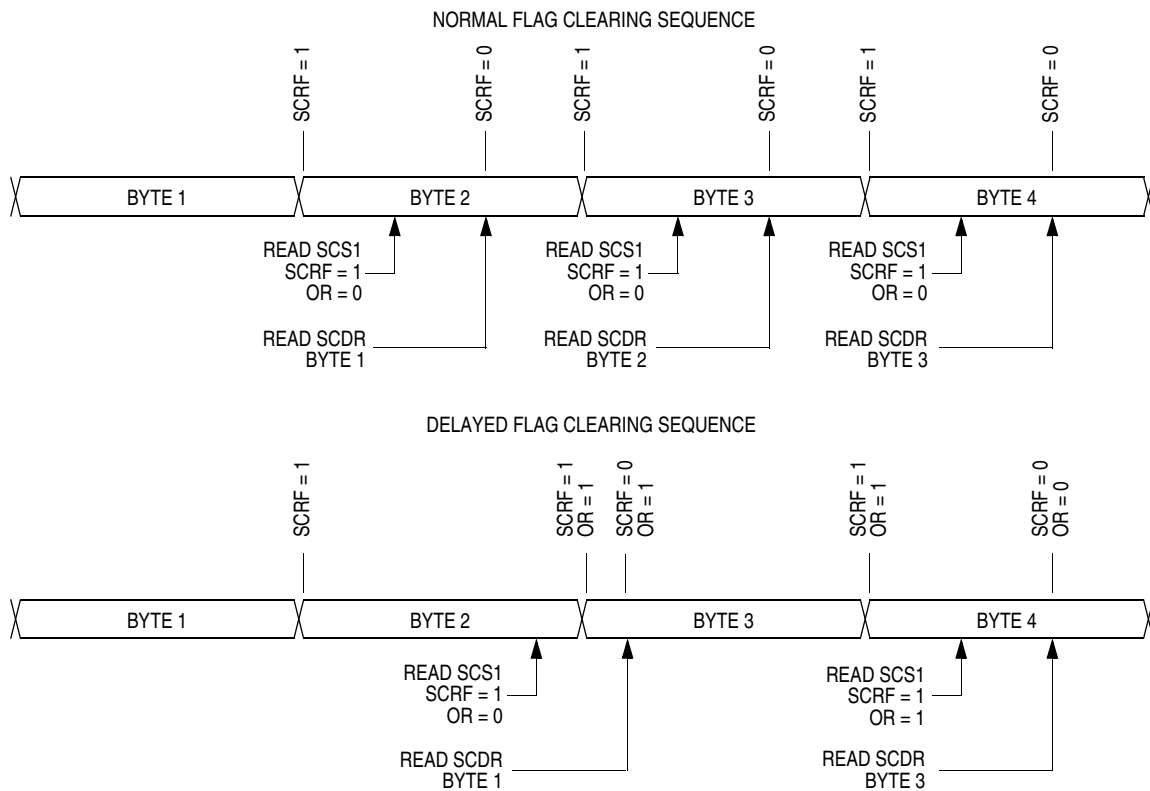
NORMAL FLAG CLEARING SEQUENCE

SCRF = 1
SCRF = 0
SCRF = 1
SCRF = 0
SCRF = 1
SCRF = 0

BYTE 1
BYTE 2
BYTE 3
BYTE 4

READ SCS1
SCRF = 1
OR = 0

READ SCDR
BYTE 1

READ SCS1
SCRF = 1
OR = 0

READ SCDR
BYTE 2

READ SCS1
SCRF = 1
OR = 0

READ SCDR
BYTE 3

DELAYED FLAG CLEARING SEQUENCE

SCRF = 1
SCRF = 1
OR = 1
SCRF = 0
OR = 1
SCRF = 1
OR = 1
SCRF = 0
OR = 0

BYTE 1
BYTE 2
BYTE 3
BYTE 4

READ SCS1
SCRF = 1
OR = 0

READ SCDR
BYTE 1

READ SCS1
SCRF = 1
OR = 1

READ SCDR
BYTE 3